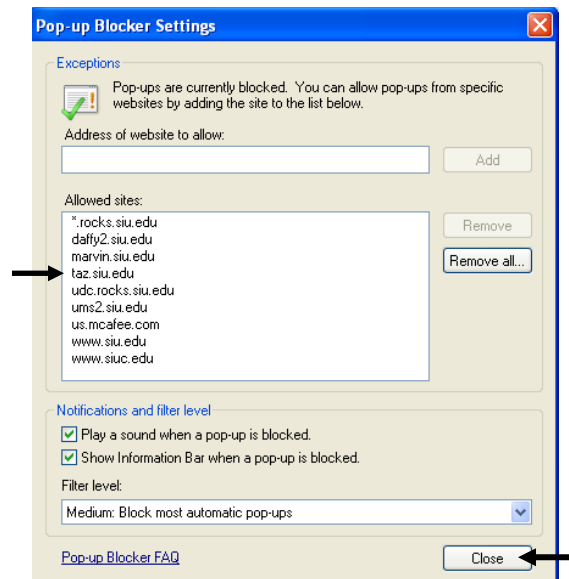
Pop-up Blocker Settings

Exceptions

Pop-ups are currently blocked. You can allow pop-ups from specific websites by adding the site to the list below.

Address of website to allow:

Add

Allowed sites:

*.rocks.siu.edu
daffy2.siu.edu
marvin.siu.edu
taz.siu.edu
udc.rocks.siu.edu
ums2.siu.edu
us.mcafee.com
www.siu.edu
www.siuc.edu

Remove

Remove all...

Notifications and filter level

Play a sound when a pop-up is blocked.

Show Information Bar when a pop-up is blocked.

Filter level:

Medium: Block most automatic pop-ups

Pop-up Blocker FAQ

Close